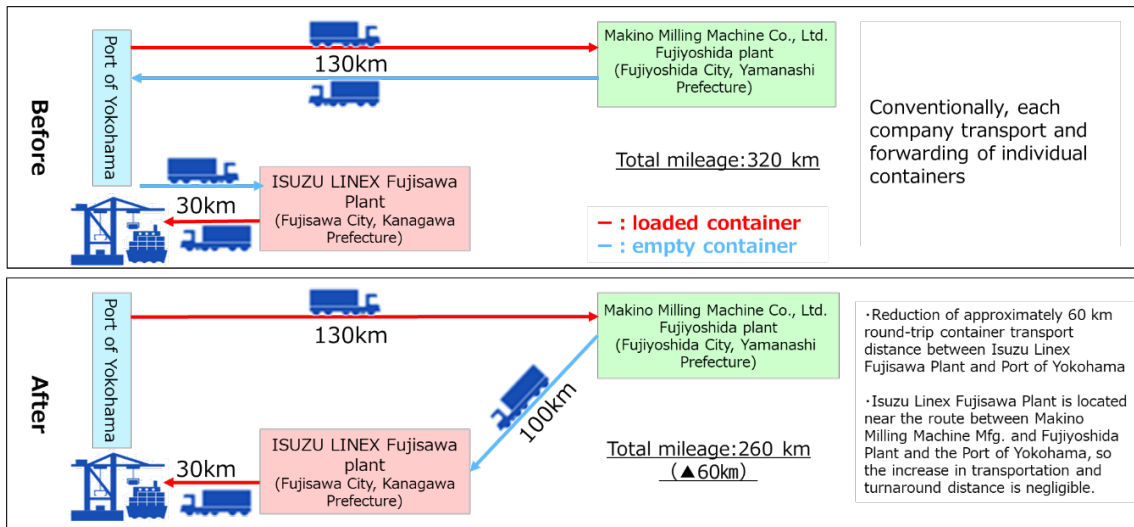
Before

Port of Yokohama

130km

Makino Milling Machine Co., Ltd. Fujiyoshida plant (Fujiyoshida City, Yamanashi Prefecture)

Conventionally, each company transport and forwarding of individual containers

30km

ISUZU LINEX Fujisawa Plant (Fujisawa City, Kanagawa Prefecture)

Total mileage:320 km

ー : loaded container
ー : empty container

After

Port of Yokohama

130km

Makino Milling Machine Co., Ltd. Fujiyoshida plant (Fujiyoshida City, Yamanashi Prefecture)

・Reduction of approximately 60 km round-trip container transport distance between Isuzu Linex Fujisawa Plant and Port of Yokohama

・Isuzu Linex Fujisawa Plant is located near the route between Makino Milling Machine Mfg. and Fujiyoshida Plant and the Port of Yokohama, so the increase in transportation and turnaround distance is negligible.

100km

30km

ISUZU LINEX Fujisawa plant (Fujisawa City, Kanagawa Prefecture)

Total mileage:260 km
(▲60km)